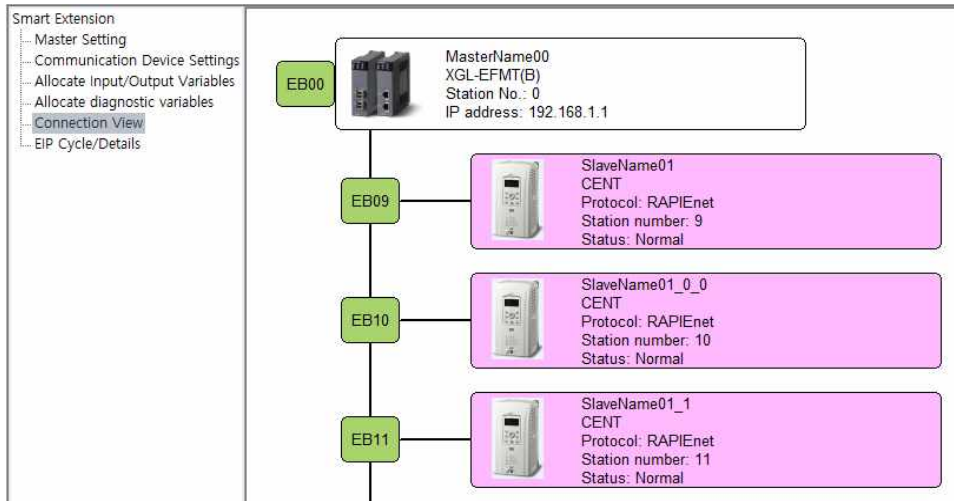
Smart Extension
Master Setting
Communication Device Settings
Allocate Input/Output Variables
Allocate diagnostic variables
Connection View
EIP Cycle/Details

EB00
MasterName00
XGL-EFMT(B)
Station No.: 0
IP address: 192.168.1.1

EB09
SlaveName01
CENT
Protocol: RAPIEnet
Station number: 9
Status: Normal

EB10
SlaveName01_0_0
CENT
Protocol: RAPIEnet
Station number: 10
Status: Normal

EB11
SlaveName01_1
CENT
Protocol: RAPIEnet
Station number: 11
Status: Normal